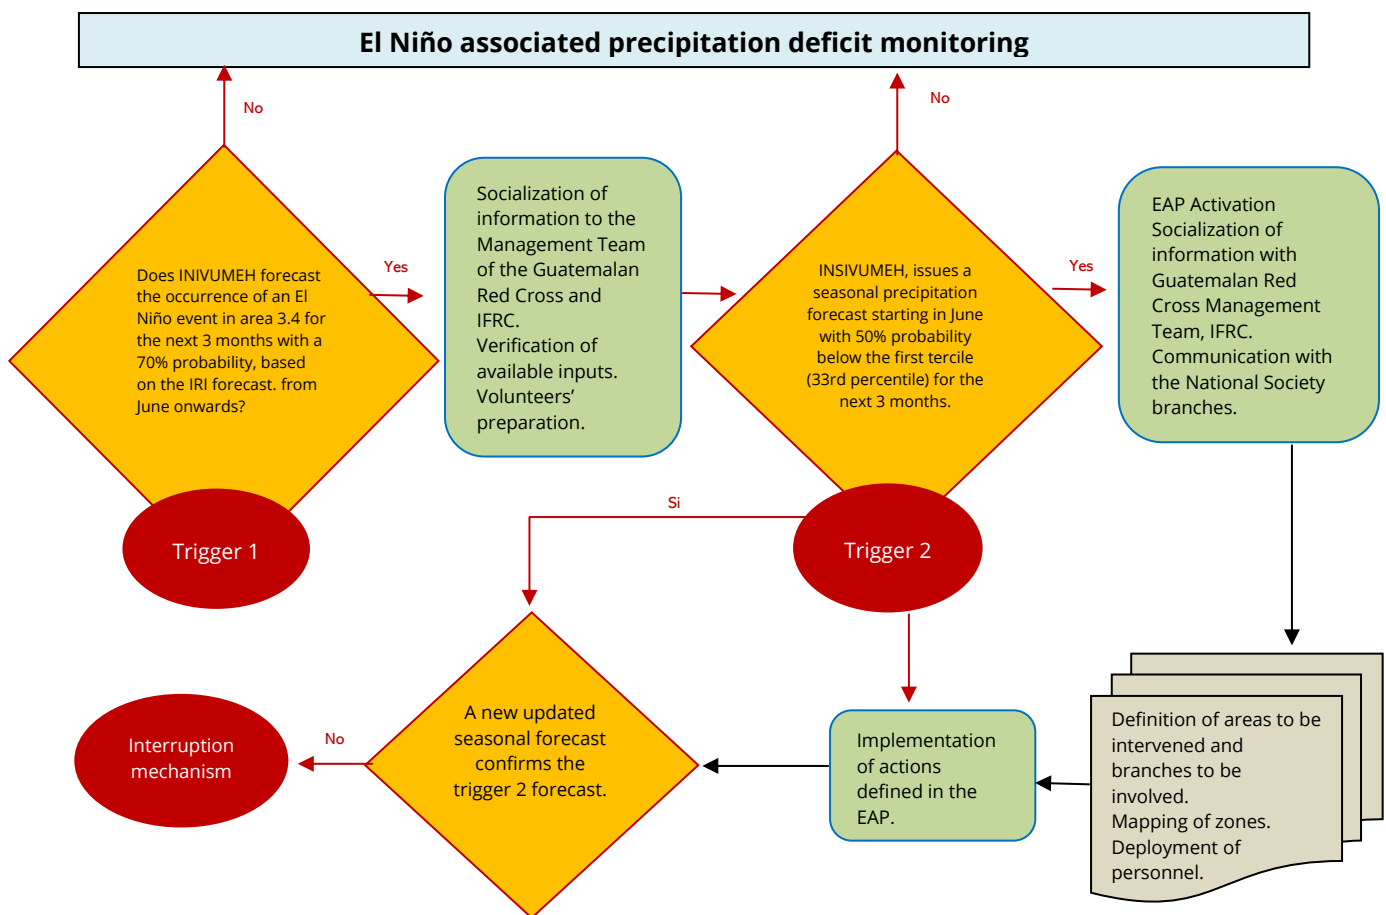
El Niño associated precipitation deficit monitoring

No

Does INIVUMEH forecast the occurrence of an El Niño event in area 3.4 for the next 3 months with a 70% probability, based on the IRI forecast. from June onwards?

Yes

Trigger 1

Socialization of information to the Management Team of the Guatemalan Red Cross and IFRC.
Verification of available inputs.
Volunteers' preparation.

No

INSIVUMEH, issues a seasonal precipitation forecast starting in June with 50% probability below the first tercile (33rd percentile) for the next 3 months.

Yes

Trigger 2

EAP Activation
Socialization of information with Guatemalan Red Cross Management Team, IFRC.
Communication with the National Society branches.

Si

A new updated seasonal forecast confirms the trigger 2 forecast.

No

Interruption mechanism

Implementation of actions defined in the EAP.

Definition of areas to be intervened and branches to be involved.
Mapping of zones.
Deployment of personnel.